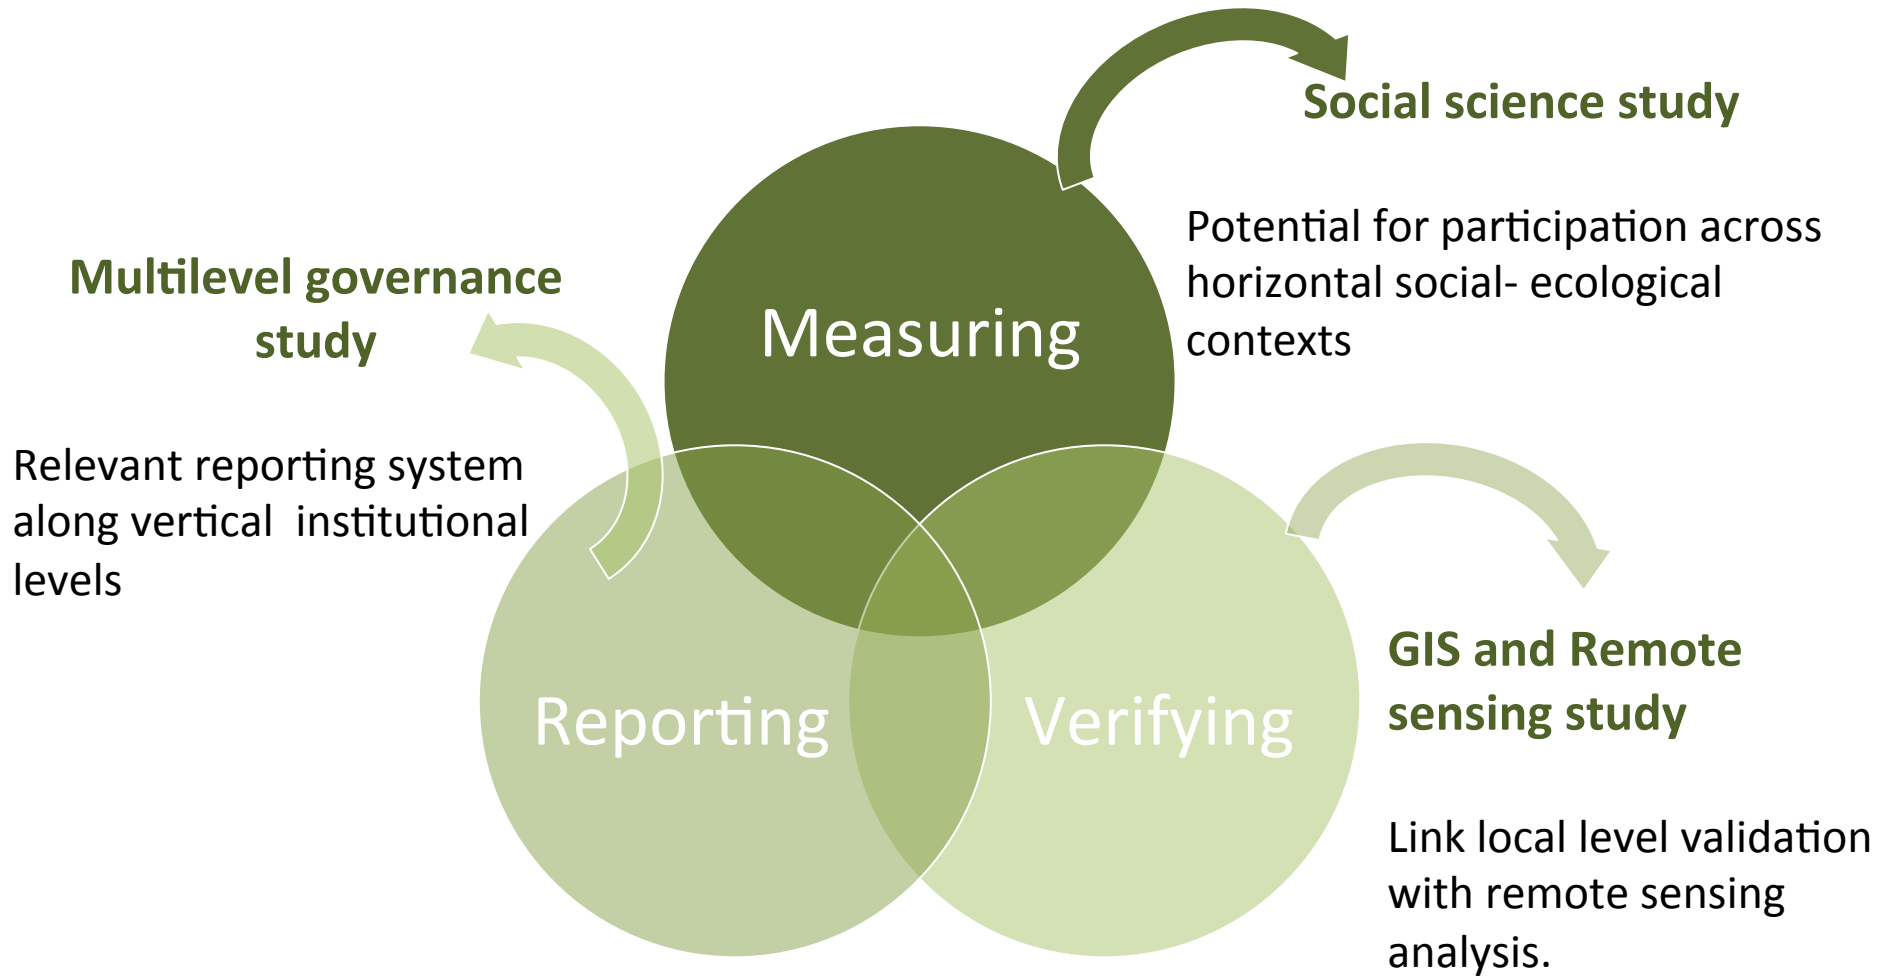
Social science study

Multilevel governance study

Measuring

Potential for participation across horizontal social- ecological contexts

Relevant reporting system along vertical institutional levels

Reporting

Verifying

GIS and Remote sensing study

Link local level validation with remote sensing analysis.